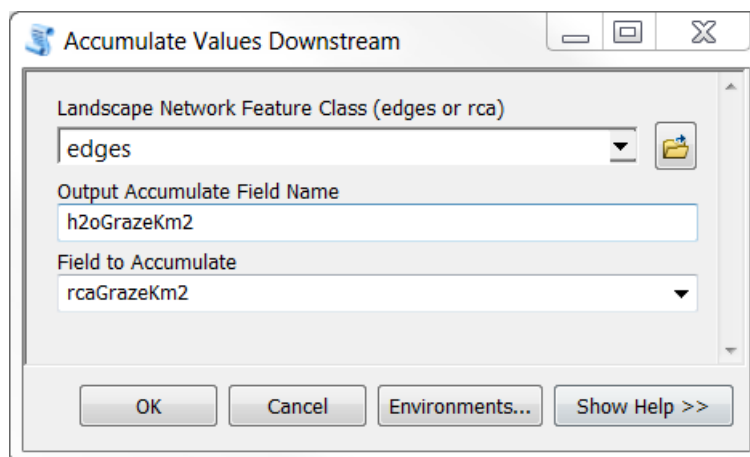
Accumulate Values Downstream

Landscape Network Feature Class (edges or rca)

edges

Output Accumulate Field Name

h2oGrazeKm2

Field to Accumulate

rcaGrazeKm2

OK

Cancel

Environments...

Show Help >>